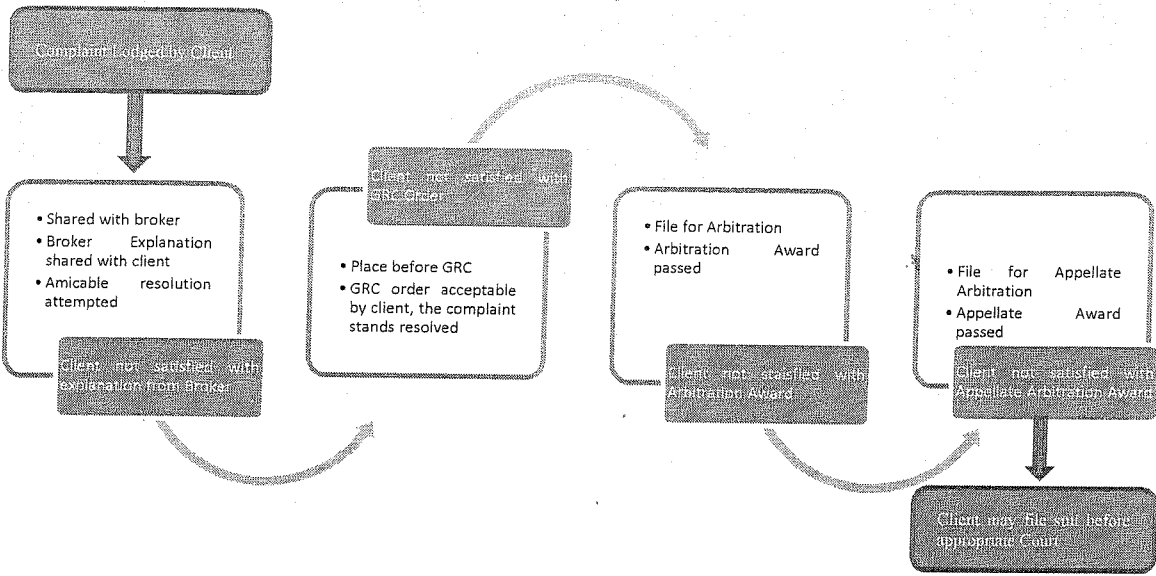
Complaint Lodged by Client

• Shared with broker
• Broker Explanation shared with client
• Amicable resolution attempted

Client not satisfied with explanation from Broker

Client not satisfied with GRC Order

• Place before GRC
• GRC order acceptable by client, the complaint stands resolved

• File for Arbitration
• Arbitration Award passed

Client not satisfied with Arbitration Award

• File for Appellate Arbitration
• Appellate Award passed

Client not satisfied with Appellate Arbitration Award

Client may file suit before appropriate Court